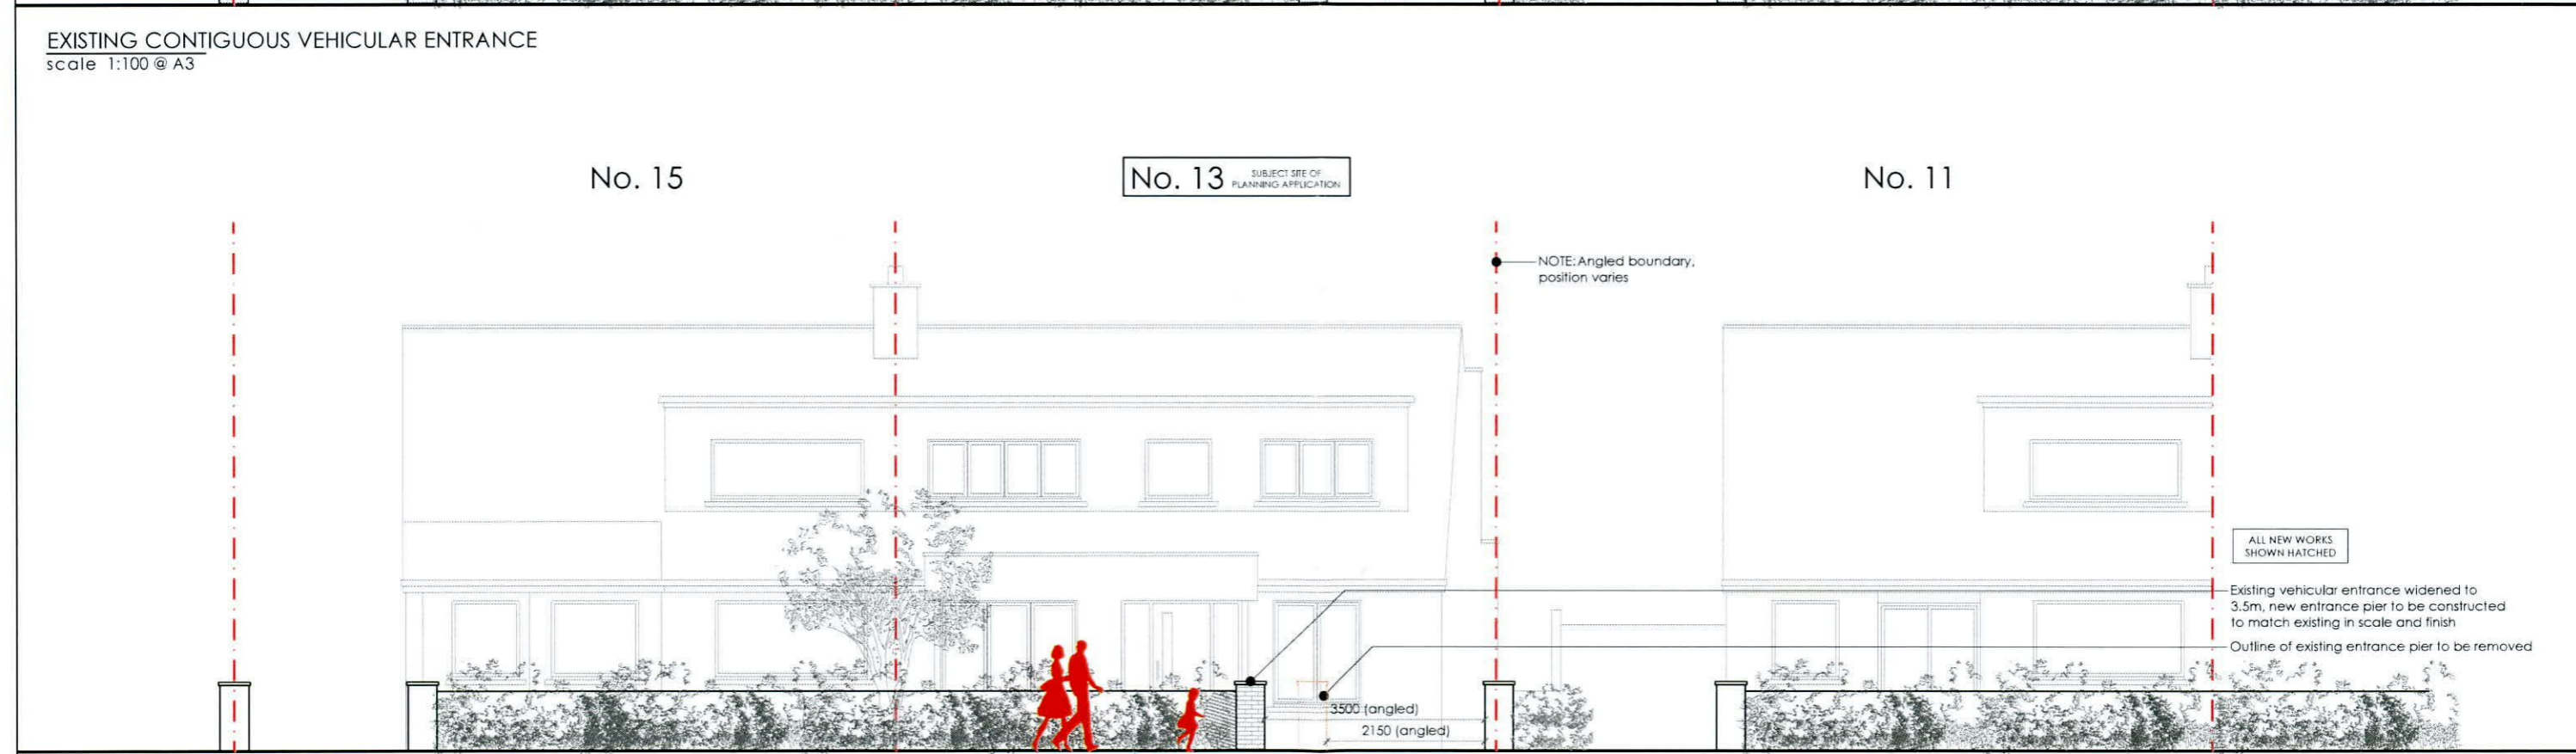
EXISTING CONTIGUOUS VEHICULAR ENTRANCE
scale 1:100 @ A3

No. 15

No. 13 SUBJECT SITE OF PLANNING APPLICATION

No. 11

NOTE: Angled boundary, position varies

ALL NEW WORKS SHOWN HATCHED

Existing vehicular entrance widened to 3.5m, new entrance pier to be constructed to match existing in scale and finish

Outline of existing entrance pier to be removed

3500 (angled)

2150 (angled)